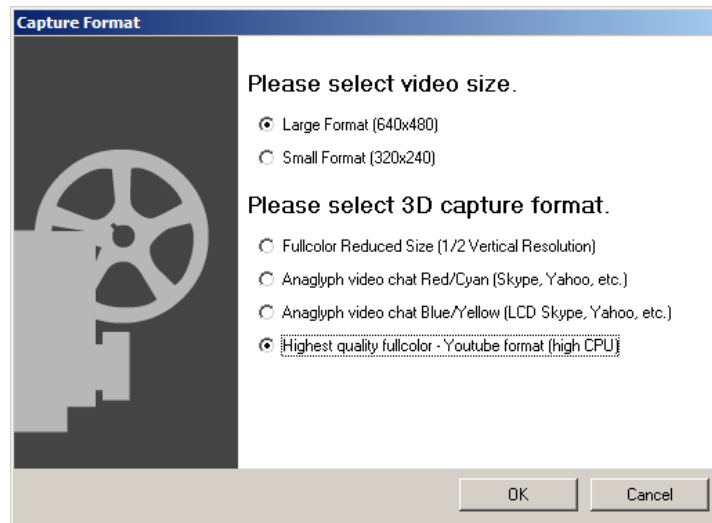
Capture Format

Please select video size.

Large Format (640x480)

Small Format (320x240)

Please select 3D capture format.

Fullcolor Reduced Size (1/2 Vertical Resolution)

Anaglyph video chat Red/Cyan (Skype, Yahoo, etc.)

Anaglyph video chat Blue/Yellow (LCD Skype, Yahoo, etc.)

Highest quality fullcolor - Youtube format (high CPU)

OK

Cancel